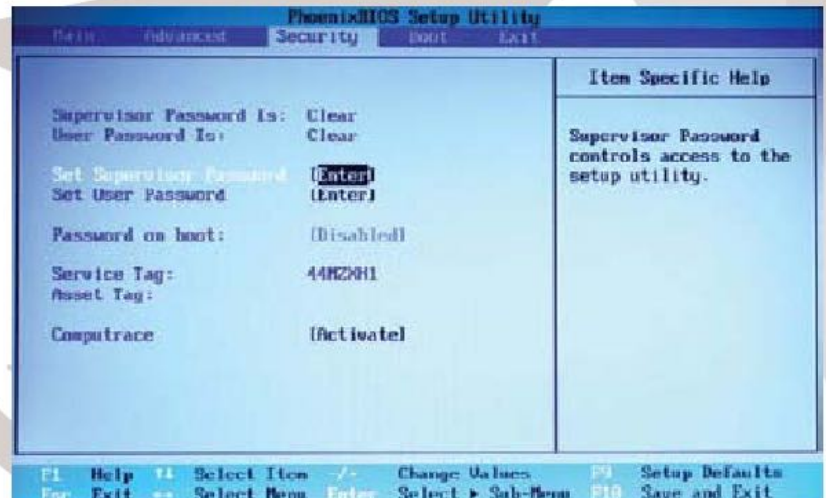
PhoenixBIOS Setup Utility

Main Advanced Security Boot Exit

Supervisor Password Is: Clear
User Password Is: Clear

Set Supervisor Password [Enter]
Set User Password [Enter]

Password on boot: [Disabled]

Service Tag: 44MZXH1
Asset Tag:

Computrace [Activate]

Item Specific Help

Supervisor Password controls access to the setup utility.

F1 Help ↑↓ Select Item -/+ Change Values F9 Setup Defaults
Esc Exit ↔ Select Menu Enter Select ▸ Sub-Menu F10 Save and Exit